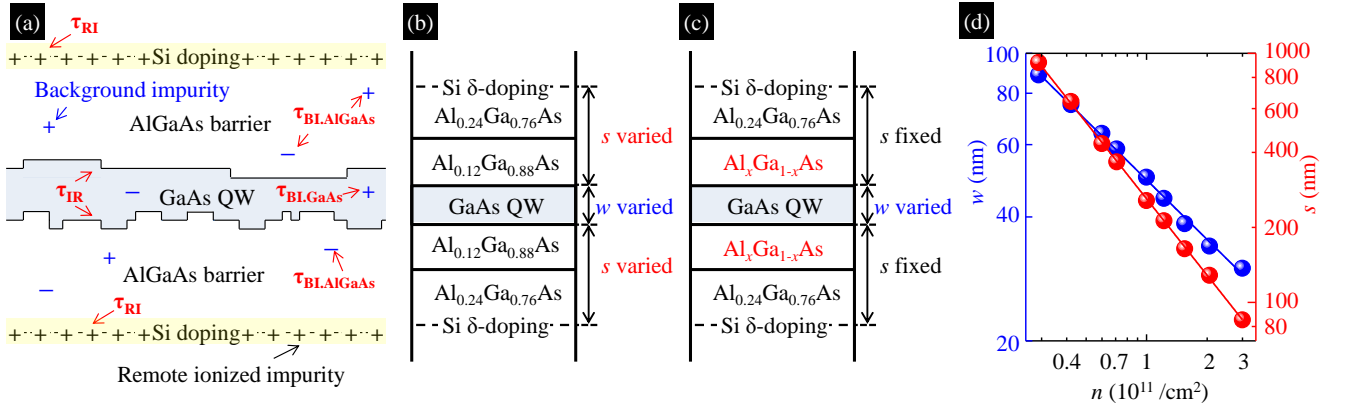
(a)

$\tau_{RI}$

+ - + - + - + - +Si doping+ - + - + - + - + - +

Background impurity

$\tau_{BI,AlGaAs}$

AlGaAs barrier

$\tau_{IR}$

GaAs QW

$\tau_{BI,GaAs}$

AlGaAs barrier

$\tau_{BI,AlGaAs}$

$\tau_{RI}$

+ - + - + - + - +Si doping+ - + - + - + - + - +

Remote ionized impurity

(b)

Si δ-doping

$Al_{0.24}Ga_{0.76}As$

$Al_{0.12}Ga_{0.88}As$

GaAs QW

$Al_{0.12}Ga_{0.88}As$

$Al_{0.24}Ga_{0.76}As$

Si δ-doping

$s$ varied

$w$ varied

$s$ varied

(c)

Si δ-doping

$Al_{0.24}Ga_{0.76}As$

$Al_xGa_{1-x}As$

GaAs QW

$Al_xGa_{1-x}As$

$Al_{0.24}Ga_{0.76}As$

Si δ-doping

$s$ fixed

$w$ varied

$s$ fixed

(d)

$w$ (nm)

100 80 60 40 20

$s$ (nm)

1000 800 600 400 200 100 80

0.4 0.7 1 2 3

$n$ ($10^{11}$ /cm$^2$)